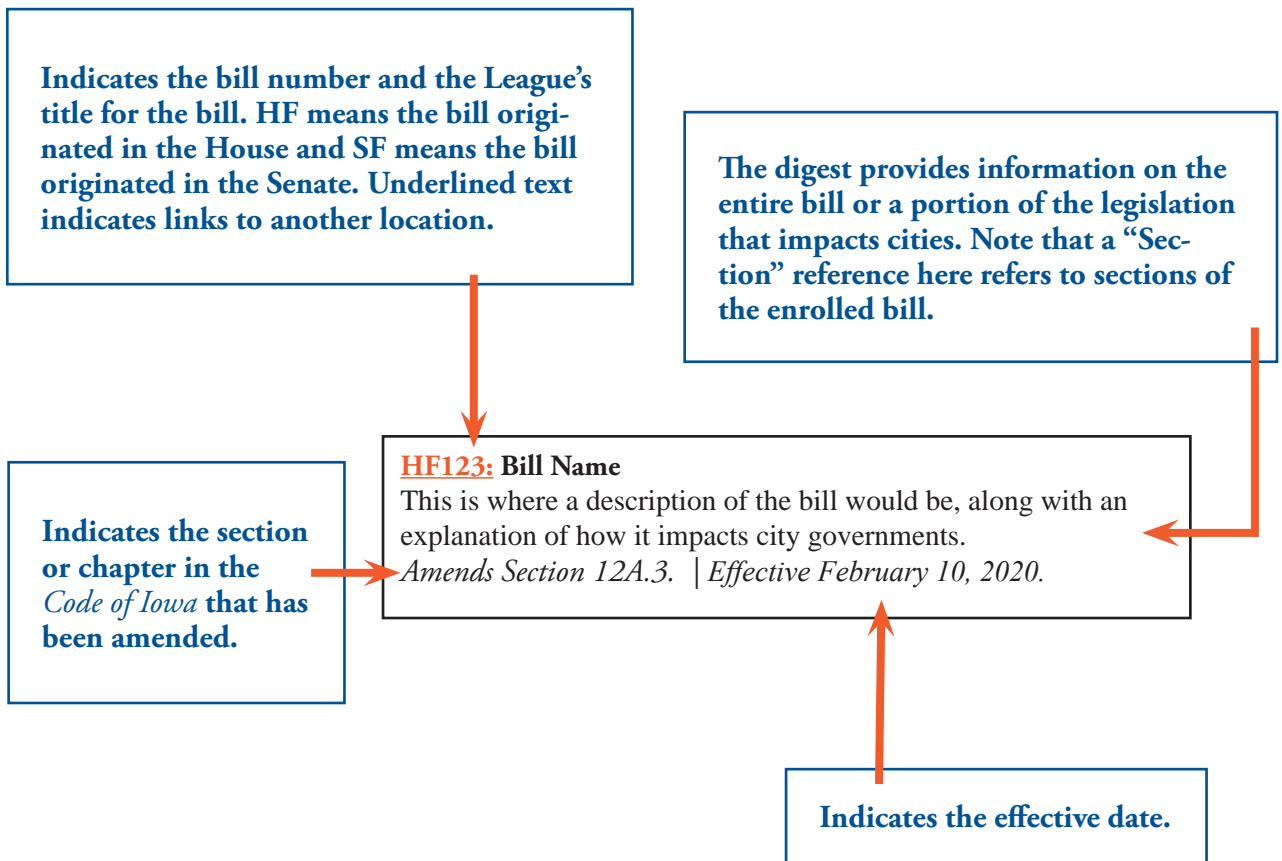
Indicates the bill number and the League's title for the bill. HF means the bill originated in the House and SF means the bill originated in the Senate. Underlined text indicates links to another location.

The digest provides information on the entire bill or a portion of the legislation that impacts cities. Note that a "Section" reference here refers to sections of the enrolled bill.

Indicates the section or chapter in the Code of Iowa that has been amended.

HF123: Bill Name
This is where a description of the bill would be, along with an explanation of how it impacts city governments.
Amends Section 12A.3. | Effective February 10, 2020.

Indicates the effective date.